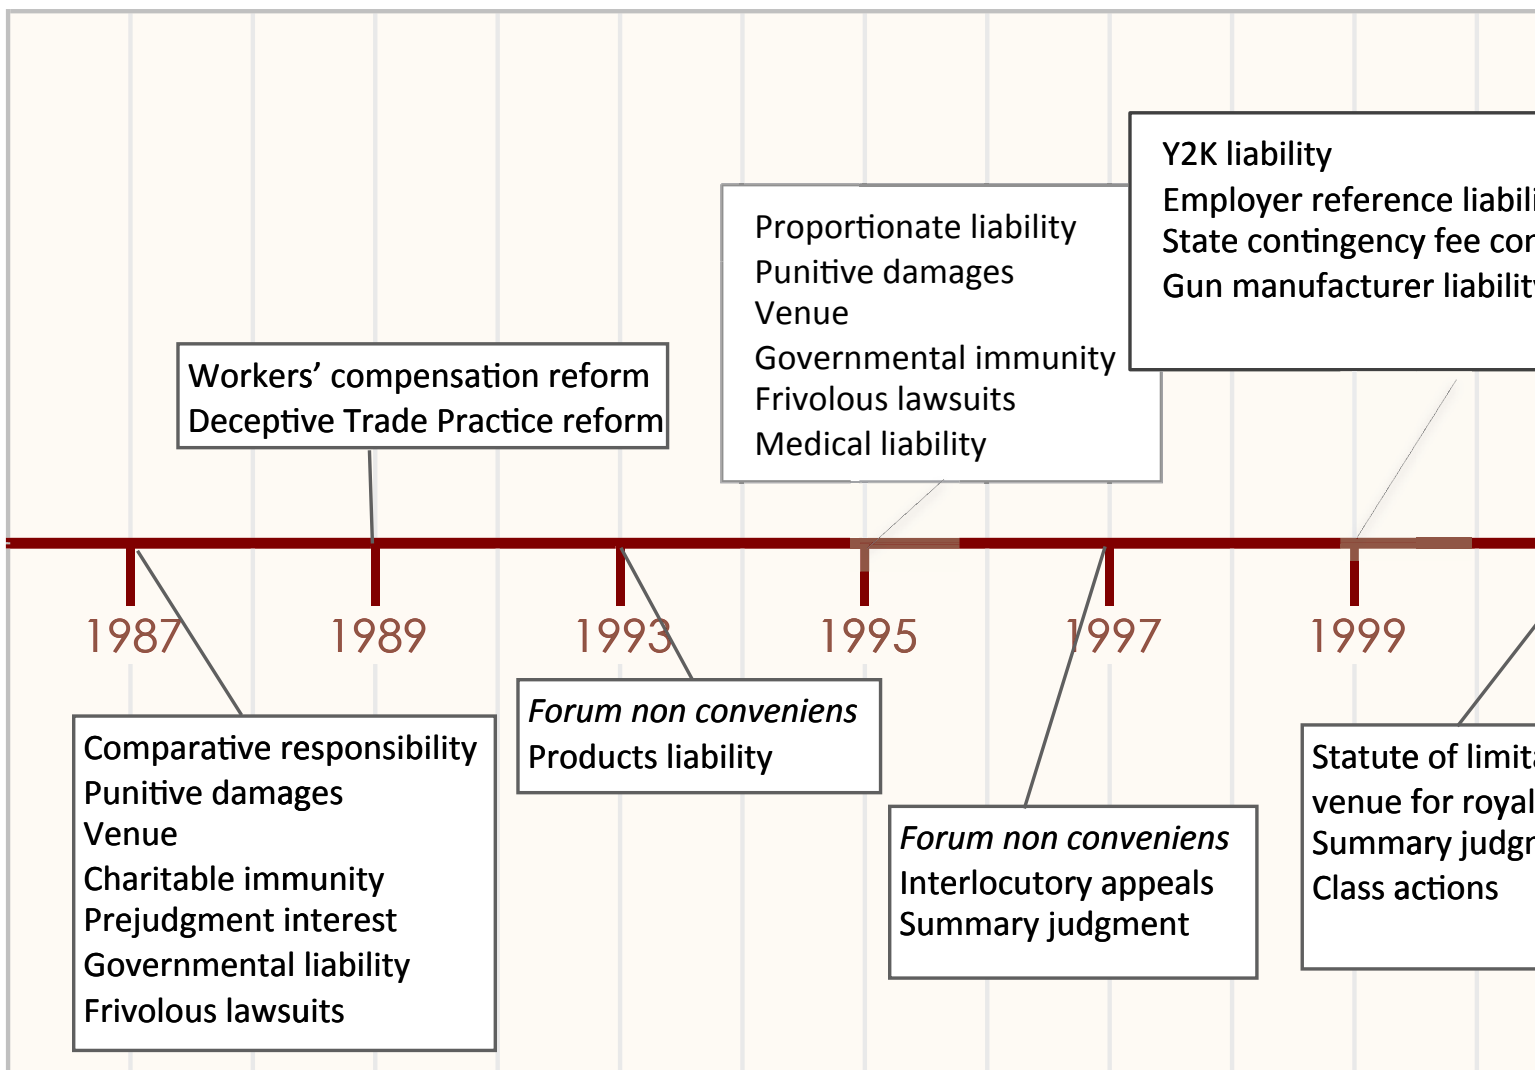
Y2K liability
Employer reference liabili
State contingency fee cor
Gun manufacturer liabilit

Proportionate liability
Punitive damages
Venue
Governmental immunity
Frivolous lawsuits
Medical liability

Workers' compensation reform
Deceptive Trade Practice reform

1987

1989

1993

1995

1997

1999

Comparative responsibility
Punitive damages
Venue
Charitable immunity
Prejudgment interest
Governmental liability
Frivolous lawsuits

*Forum non conveniens*
Products liability

*Forum non conveniens*
Interlocutory appeals
Summary judgment

Statute of limit
venue for royal
Summary judgr
Class actions